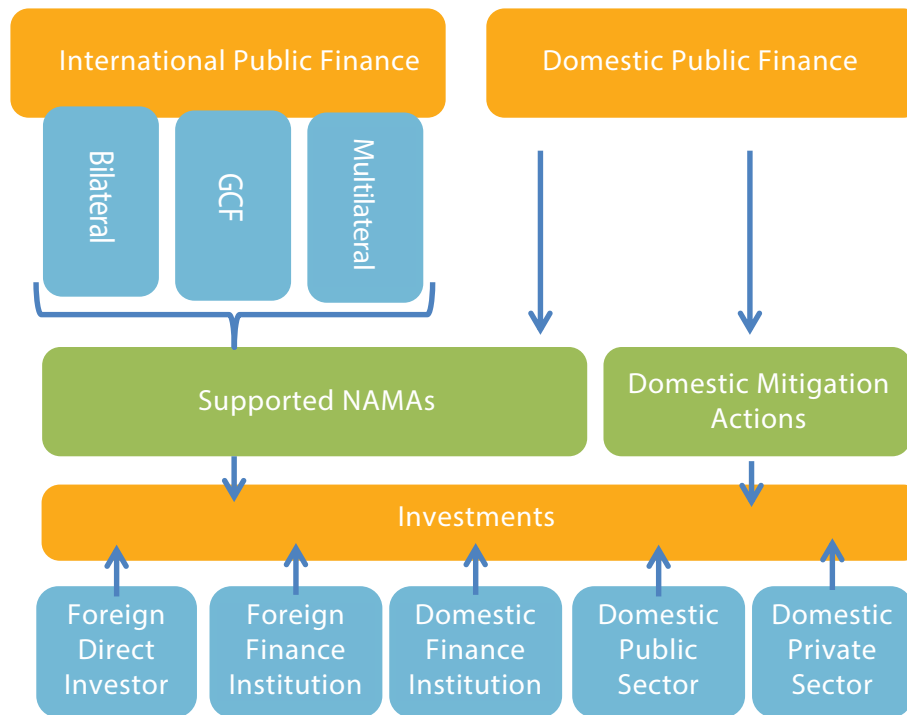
International Public Finance

Domestic Public Finance

Bilateral

GCF

Multilateral

Supported NAMAs

Domestic Mitigation Actions

Investments

Foreign Direct Investor

Foreign Finance Institution

Domestic Finance Institution

Domestic Public Sector

Domestic Private Sector